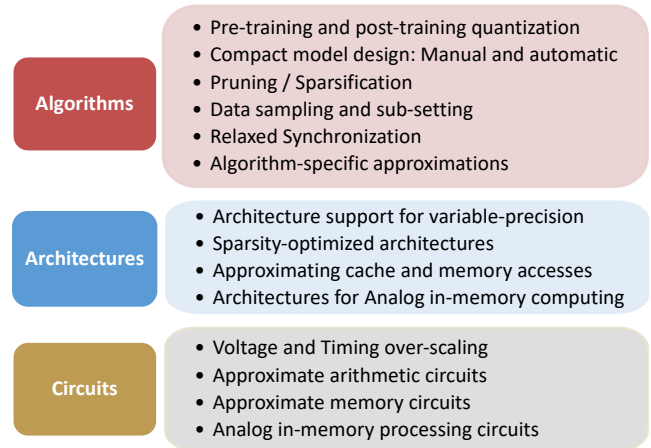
Algorithms

• Pre-training and post-training quantization
• Compact model design: Manual and automatic
• Pruning / Sparsification
• Data sampling and sub-setting
• Relaxed Synchronization
• Algorithm-specific approximations

Architectures

• Architecture support for variable-precision
• Sparsity-optimized architectures
• Approximating cache and memory accesses
• Architectures for Analog in-memory computing

Circuits

• Voltage and Timing over-scaling
• Approximate arithmetic circuits
• Approximate memory circuits
• Analog in-memory processing circuits